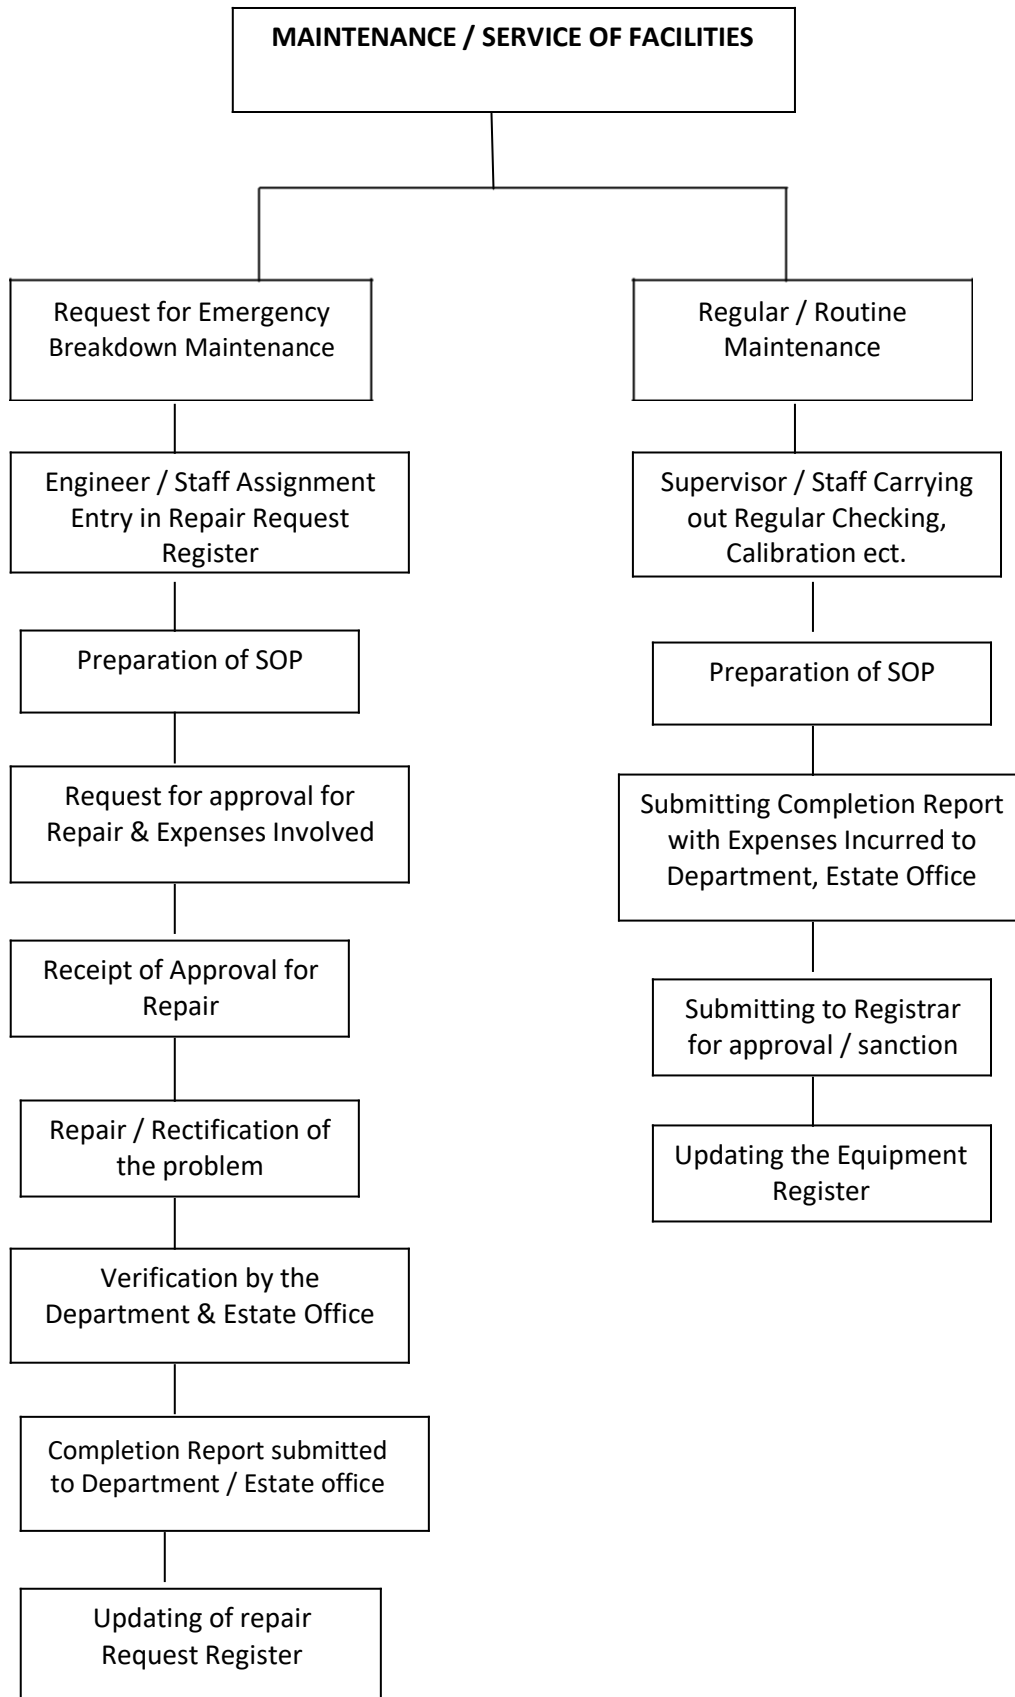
MAINTENANCE / SERVICE OF FACILITIES

Request for Emergency Breakdown Maintenance

Engineer / Staff Assignment Entry in Repair Request Register

Preparation of SOP

Request for approval for Repair & Expenses Involved

Receipt of Approval for Repair

Repair / Rectification of the problem

Verification by the Department & Estate Office

Completion Report submitted to Department / Estate office

Updating of repair Request Register

Regular / Routine Maintenance

Supervisor / Staff Carrying out Regular Checking, Calibration ect.

Preparation of SOP

Submitting Completion Report with Expenses Incurred to Department, Estate Office

Submitting to Registrar for approval / sanction

Updating the Equipment Register